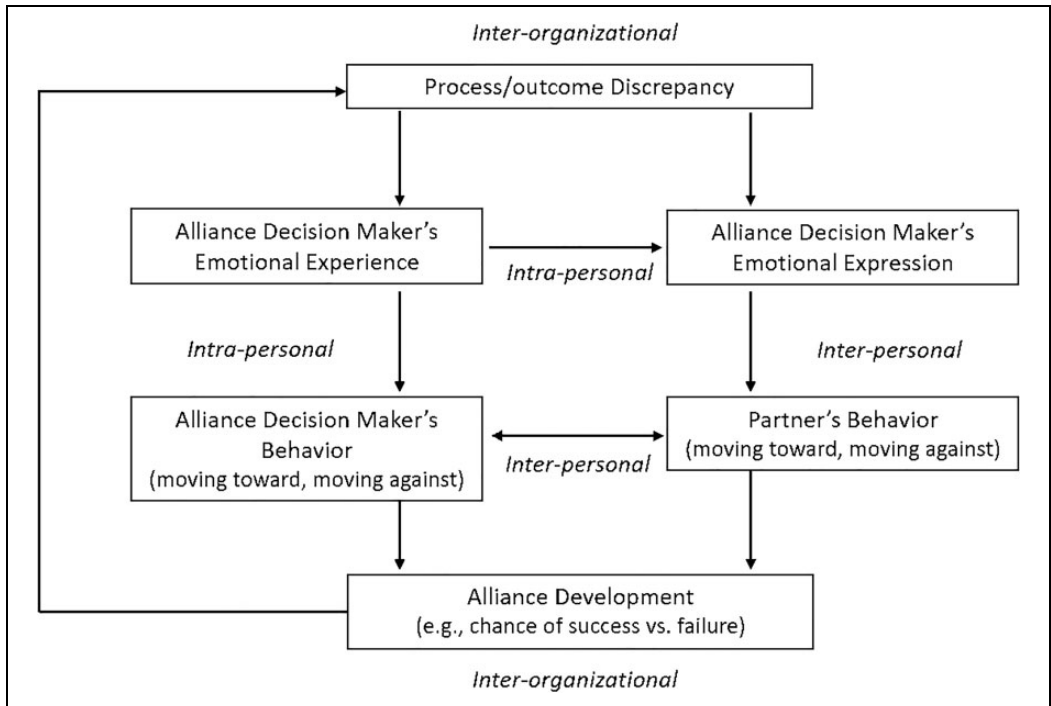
Inter-organizational

Process/outcome Discrepancy

Alliance Decision Maker's Emotional Experience

Intra-personal

Alliance Decision Maker's Emotional Expression

Intra-personal

Inter-personal

Alliance Decision Maker's Behavior (moving toward, moving against)

Inter-personal

Partner's Behavior (moving toward, moving against)

Alliance Development (e.g., chance of success vs. failure)

Inter-organizational